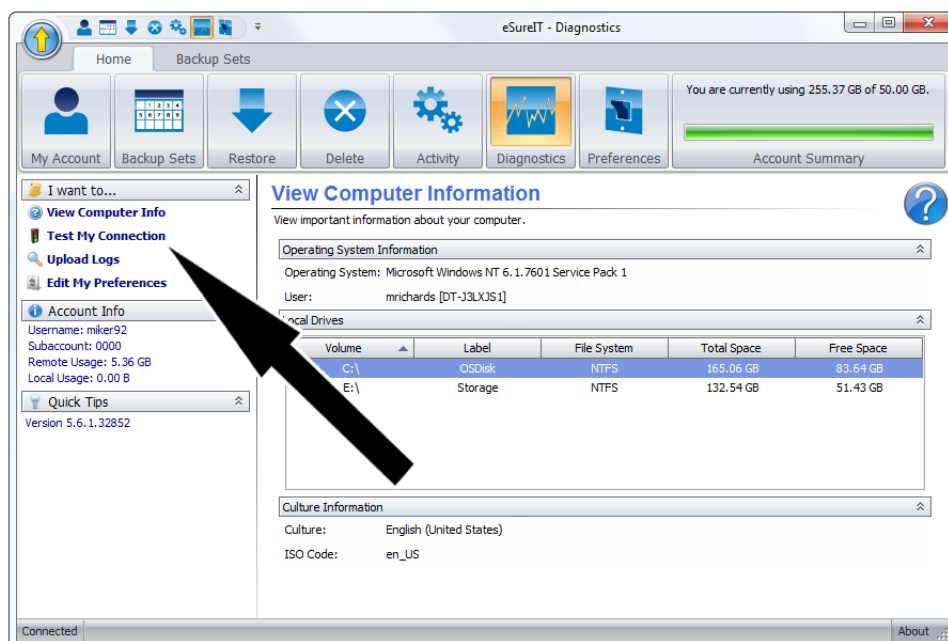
eSureIT - Diagnostics

Home
Backup Sets

My Account
Backup Sets
Restore
Delete
Activity
Diagnostics
Preferences

You are currently using 255.37 GB of 50.00 GB.

Account Summary

I want to...
View Computer Info
Test My Connection
Upload Logs
Edit My Preferences

Account Info
Username: miker92
Subaccount: 0000
Remote Usage: 5.36 GB
Local Usage: 0.00 B

Quick Tips
Version 5.6.1.32852

View Computer Information
View important information about your computer.

Operating System Information
Operating System: Microsoft Windows NT 6.1.7601 Service Pack 1
User: mrichards [DT-J3LXJS1]

Local Drives

| Volume | Label | File System | Total Space | Free Space |
|---|---|---|---|---|
| C:\ | OSDisk | NTFS | 165.06 GB | 83.64 GB |
| E:\ | Storage | NTFS | 132.54 GB | 51.43 GB |

Culture Information
Culture: English (United States)
ISO Code: en_US

Connected
About